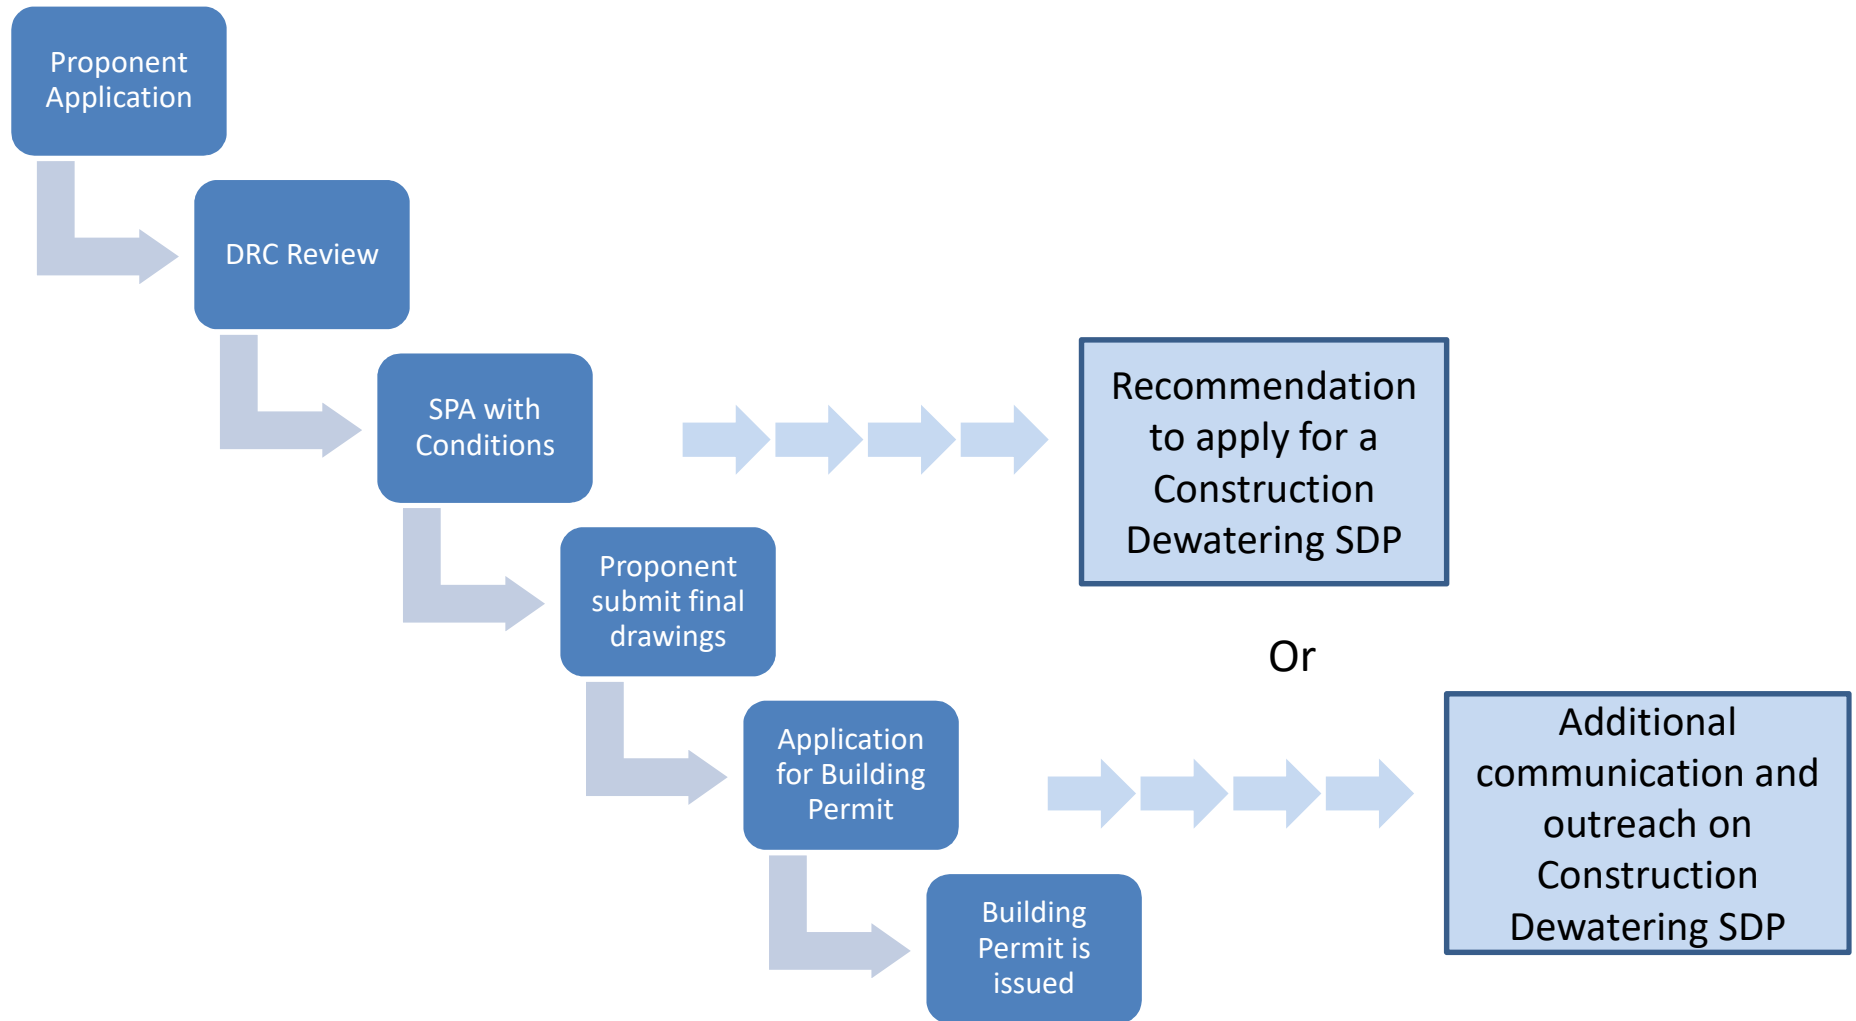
Proponent Application

DRC Review

SPA with Conditions

Recommendation to apply for a Construction Dewatering SDP

Proponent submit final drawings

Or

Application for Building Permit

Additional communication and outreach on Construction Dewatering SDP

Building Permit is issued